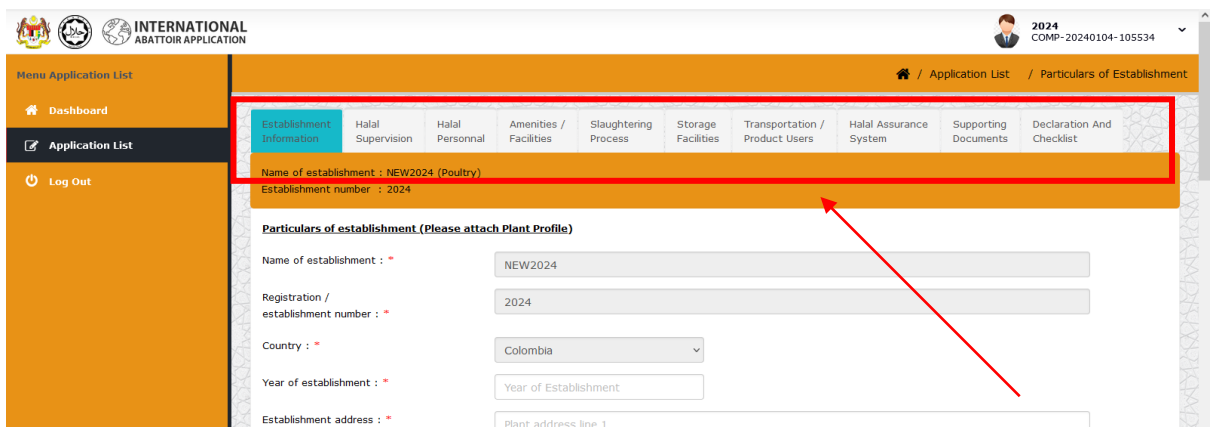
INTERNATIONAL
ABATTOIR APPLICATION

2024
COMP-20240104-105534

Menu Application List

Dashboard

Application List

Log Out

/ Application List / Particulars of Establishment

Establishment Information | Halal Supervision | Halal Personnal | Amenities / Facilities | Slaughtering Process | Storage Facilities | Transportation / Product Users | Halal Assurance System | Supporting Documents | Declaration And Checklist

Name of establishment : NEW2024 (Poultry)
Establishment number : 2024

Particulars of establishment (Please attach Plant Profile)

Name of establishment : *
NEW2024

Registration / establishment number : *
2024

Country : *
Colombia

Year of establishment : *
Year of Establishment

Establishment address : *
Plant address line 1